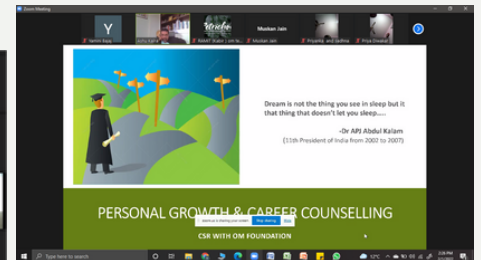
Zoom Meeting

Y

Vernin Bajaj

Joshu Kar

Rohit T Water | om fo

Muskan Jain

Muskan Jain

Priyanka - and Jyothsa

Priya Diwakar

Dream is not the thing you see in sleep but it that thing that doesn't let you sleep....

-Dr APJ Abdul Kalam

(11th President of India from 2002 to 2007)

PERSONAL GROWTH & CAREER COUNSELLING

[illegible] is sharing your screen

Stop sharing

Stop

CSR WITH OM FOUNDATION

Type here to search

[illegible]